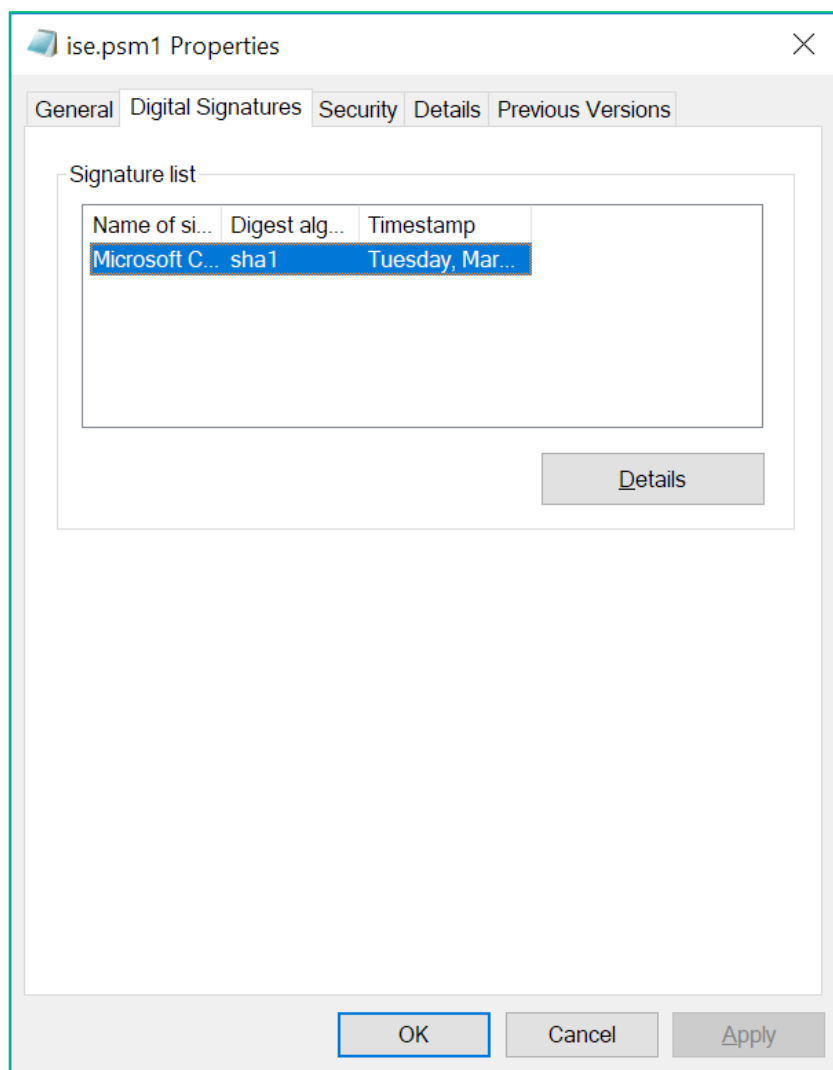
ise.psm1 Properties

General | Digital Signatures | Security | Details | Previous Versions

Signature list

| Name of si... | Digest alg... | Timestamp |
|---|---|---|
| Microsoft C... | sha1 | Tuesday, Mar... |

Details

OK | Cancel | Apply